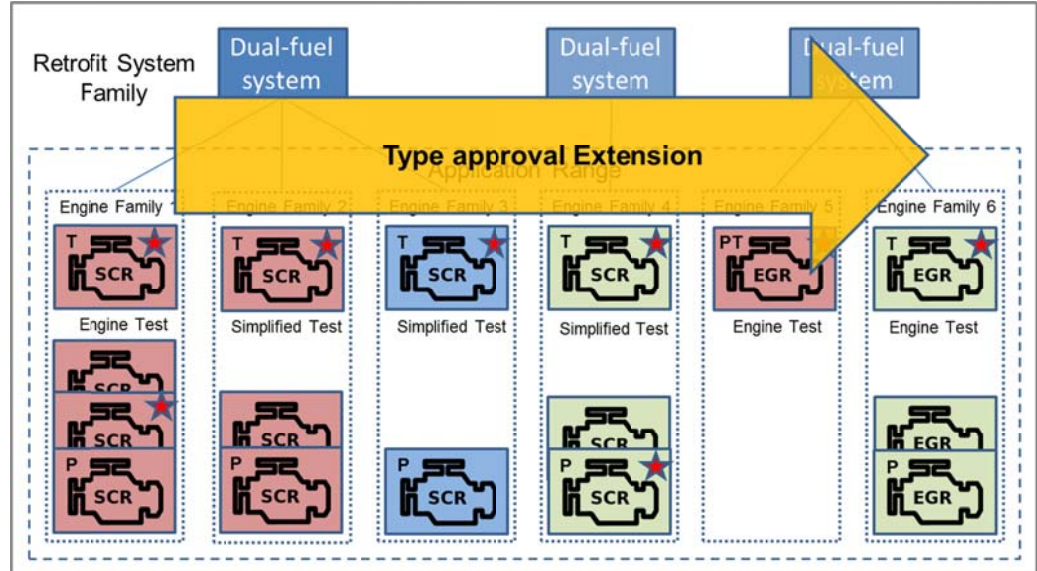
Retrofit System Family

Dual-fuel system

Dual-fuel system

Dual-fuel system

Type approval Extension

Application Range

Engine Family 1

Engine Family 2

Engine Family 3

Engine Family 4

Engine Family 5

Engine Family 6

T SCR

T SCR

T SCR

T SCR

PT EGR

T EGR

Engine Test

Simplified Test

Simplified Test

Simplified Test

Engine Test

Engine Test

SCR

SCR

P SCR

SCR

P SCR

P SCR

SCR

P SCR

EGR

P EGR